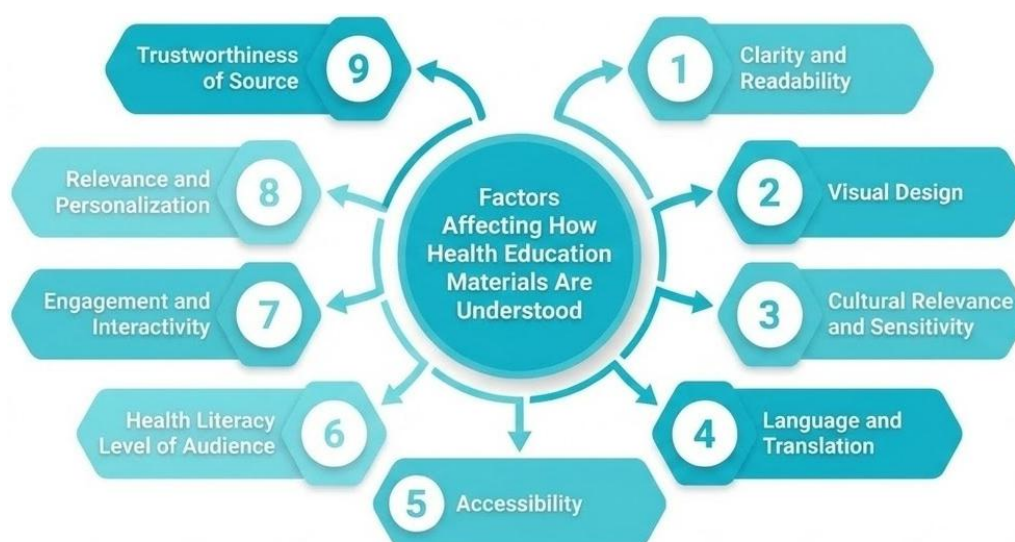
Factors Affecting How Health Education Materials Are Understood

1 Clarity and Readability

2 Visual Design

3 Cultural Relevance and Sensitivity

4 Language and Translation

5 Accessibility

6 Health Literacy Level of Audience

7 Engagement and Interactivity

8 Relevance and Personalization

9 Trustworthiness of Source